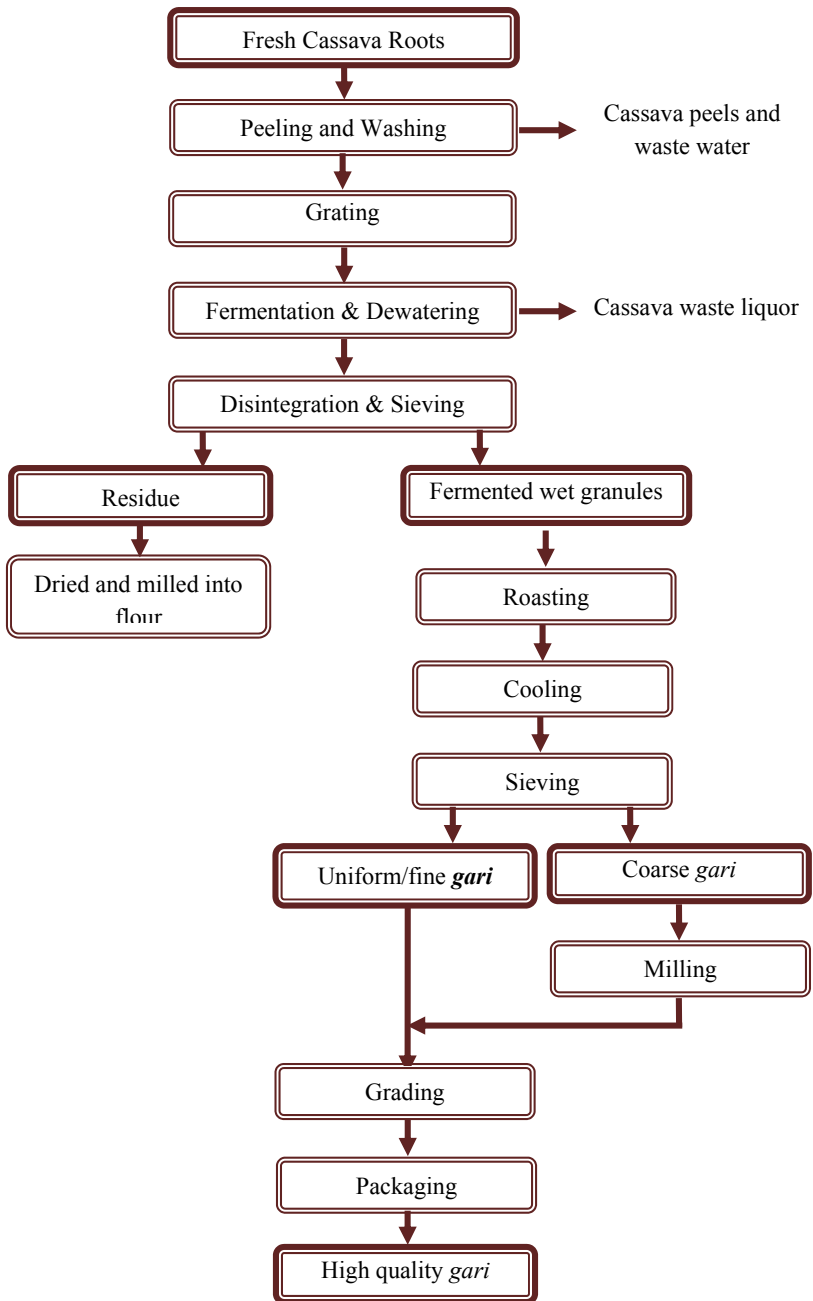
Fresh Cassava Roots

Peeling and Washing

Cassava peels and waste water

Grating

Fermentation & Dewatering

Cassava waste liquor

Disintegration & Sieving

Residue

Fermented wet granules

Dried and milled into flour

Roasting

Cooling

Sieving

Uniform/fine ***gari***

Coarse *gari*

Milling

Grading

Packaging

High quality *gari*